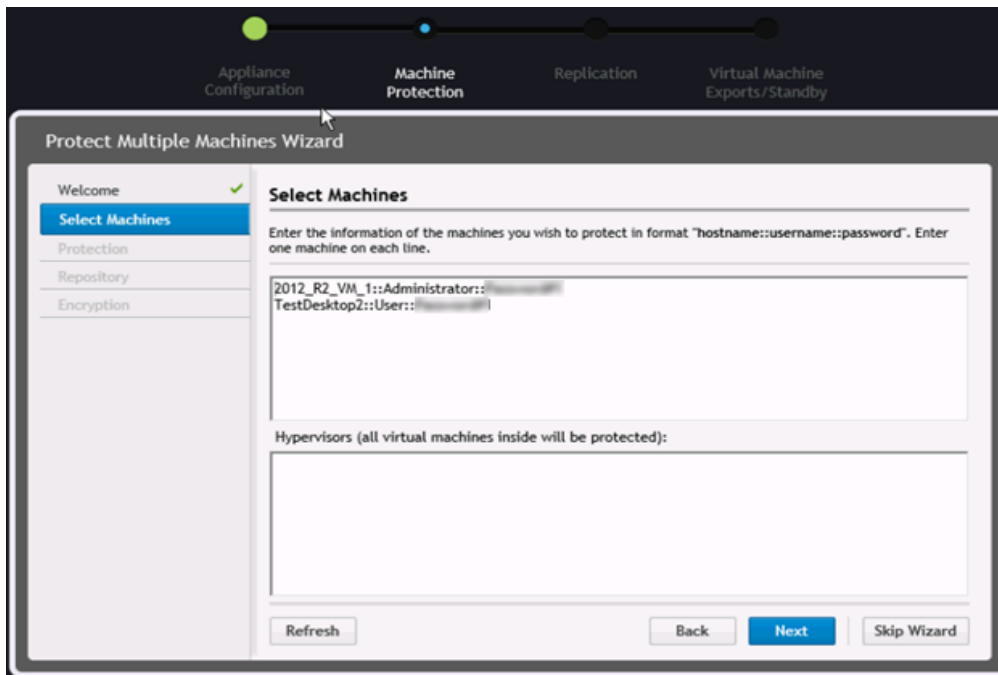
Appliance Configuration
Machine Protection
Replication
Virtual Machine Exports/Standby

Protect Multiple Machines Wizard

Welcome
Select Machines
Protection
Repository
Encryption

Select Machines

Enter the information of the machines you wish to protect in format "hostname::username::password". Enter one machine on each line.

2012_R2_VM_1::Administrator::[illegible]
TestDesktop2::User::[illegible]

Hypervisors (all virtual machines inside will be protected):

Refresh
Back
Next
Skip Wizard